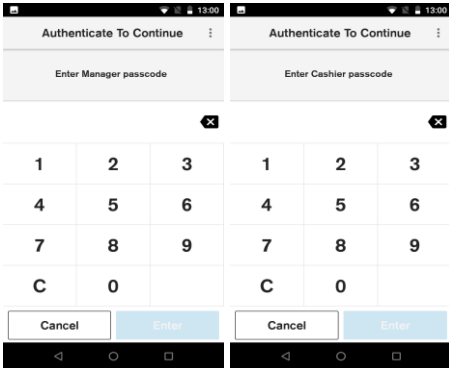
13:00

Authenticate To Continue

Enter Manager passcode

| 1 | 2 | 3 |
|---|---|---|
| 4 | 5 | 6 |
| 7 | 8 | 9 |
| C | 0 | |

Cancel

Enter

13:00

Authenticate To Continue

Enter Cashier passcode

| 1 | 2 | 3 |
|---|---|---|
| 4 | 5 | 6 |
| 7 | 8 | 9 |
| C | 0 | |

Cancel

Enter